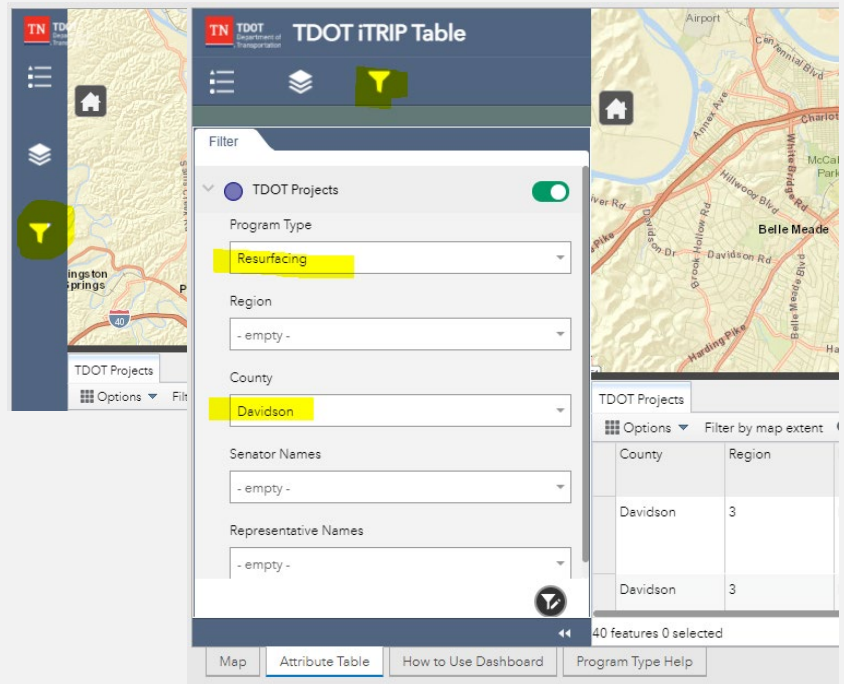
TN TDOT Department of Transportation

ingston Springs

40

TDOT Projects

Options Filt

TN TDOT Department of Transportation TDOT iTRIP Table

Filter

TDOT Projects

Program Type

Resurfacing

Region

- empty -

County

Davidson

Senator Names

- empty -

Representative Names

- empty -

Airport

Centennial Blvd

Annex Ave

Charlotte

White Bridge Rd

McCabe Park

Hillwood Blvd

River Rd

Davidson Dr

Brook Hollow Rd

Davidson Rd

Belle Meade

Pike

Harding Pike

Belle Meade Blvd

TDOT Projects

Options Filter by map extent

| County | Region |
|---|---|
| Davidson | 3 |
| Davidson | 3 |

40 features 0 selected

Map Attribute Table How to Use Dashboard Program Type Help